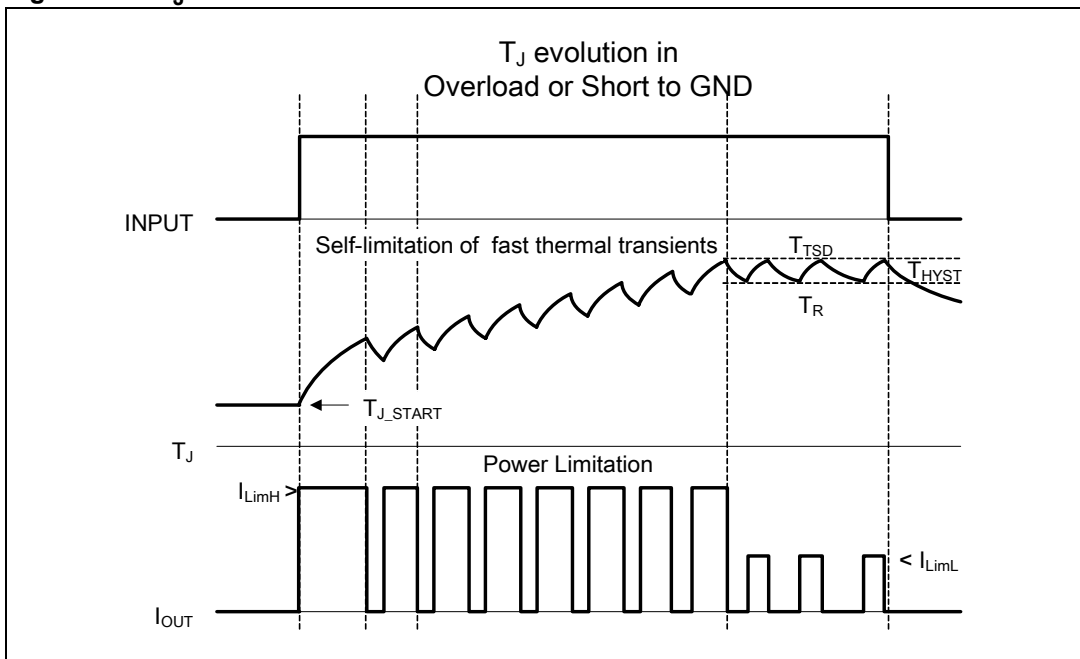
$T_J$ evolution in Overload or Short to GND

INPUT

Self-limitation of fast thermal transients

$T_{TSD}$

$T_{HYST}$

$T_R$

$T_{J\_START}$

$T_J$

Power Limitation

$I_{LimH}$ >

< $I_{LimL}$

$I_{OUT}$